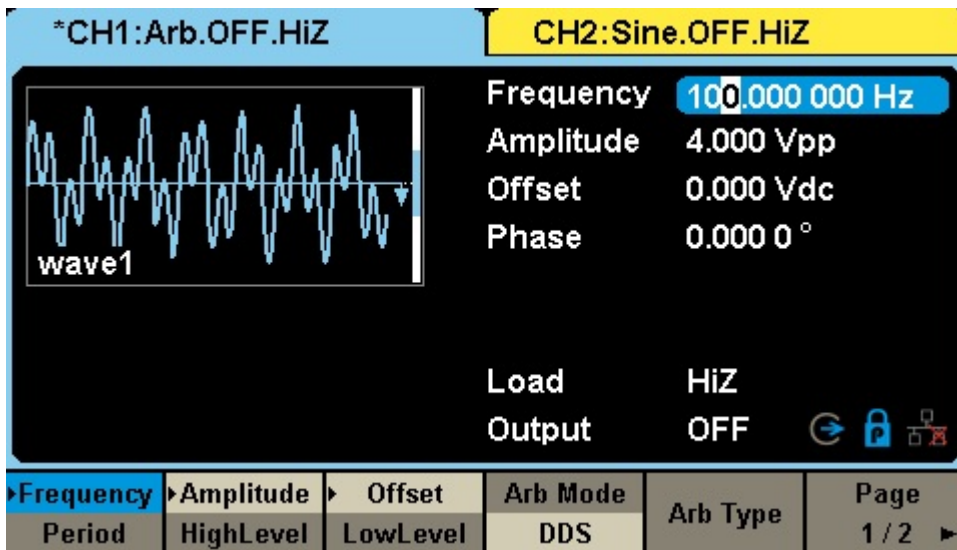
*CH1:Arb.OFF.HiZ

CH2:Sine.OFF.HiZ

wave1

Frequency 100.000 000 Hz
Amplitude 4.000 Vpp
Offset 0.000 Vdc
Phase 0.000 0 °

Load HiZ
Output OFF

| Frequency | Amplitude | Offset | Arb Mode | Arb Type | Page |
|---|---|---|---|---|---|
| Period | HighLevel | LowLevel | DDS | | 1 / 2 |